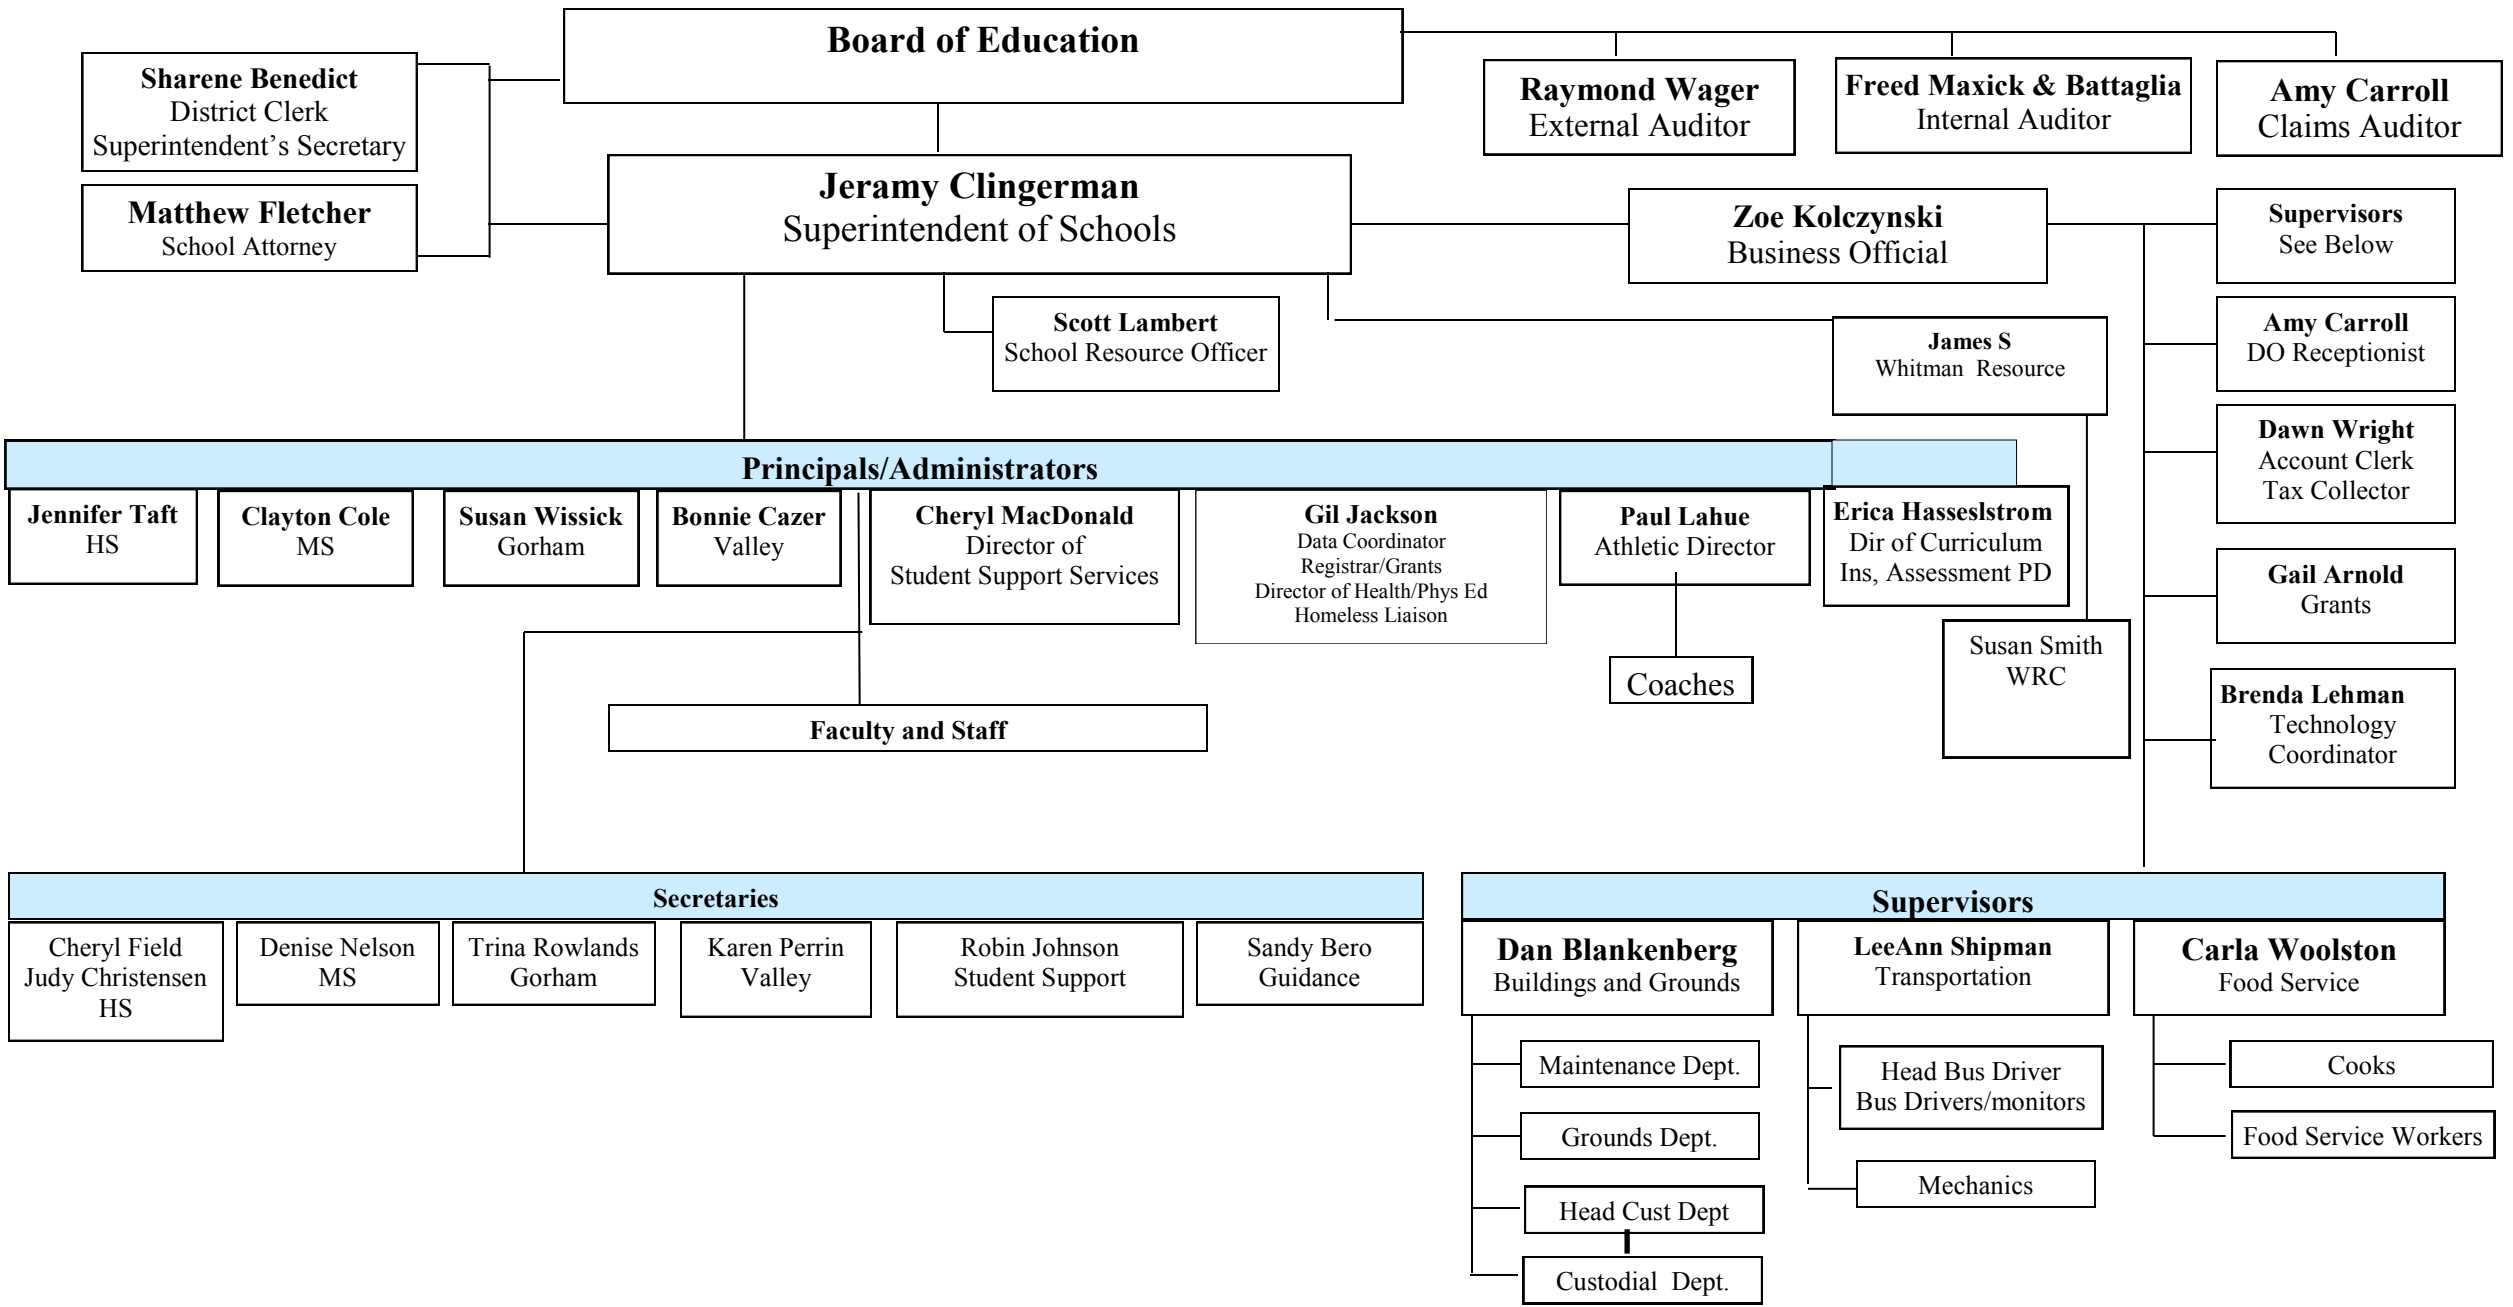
Board of Education

Sharene Benedict
District Clerk
Superintendent's Secretary

Matthew Fletcher
School Attorney

Raymond Wager
External Auditor

Freed Maxick & Battaglia
Internal Auditor

Amy Carroll
Claims Auditor

Jeramy Clingerman
Superintendent of Schools

Zoe Kolczynski
Business Official

Supervisors
See Below

Scott Lambert
School Resource Officer

James S
Whitman Resource

Amy Carroll
DO Receptionist

Dawn Wright
Account Clerk
Tax Collector

Gail Arnold
Grants

Brenda Lehman
Technology
Coordinator

Principals/Administrators

Jennifer Taft
HS

Clayton Cole
MS

Susan Wissick
Gorham

Bonnie Cazer
Valley

Cheryl MacDonald
Director of
Student Support Services

Gil Jackson
Data Coordinator
Registrar/Grants
Director of Health/Phys Ed
Homeless Liaison

Paul Lahue
Athletic Director

Erica Hasseslstrom
Dir of Curriculum
Ins, Assessment PD

Coaches

Susan Smith
WRC

Faculty and Staff

Secretaries

Cheryl Field
Judy Christensen
HS

Denise Nelson
MS

Trina Rowlands
Gorham

Karen Perrin
Valley

Robin Johnson
Student Support

Sandy Bero
Guidance

Supervisors

Dan Blankenberg
Buildings and Grounds

LeeAnn Shipman
Transportation

Carla Woolston
Food Service

Maintenance Dept.

Grounds Dept.

Head Cust Dept

Custodial Dept.

Head Bus Driver
Bus Drivers/monitors

Mechanics

Cooks

Food Service Workers